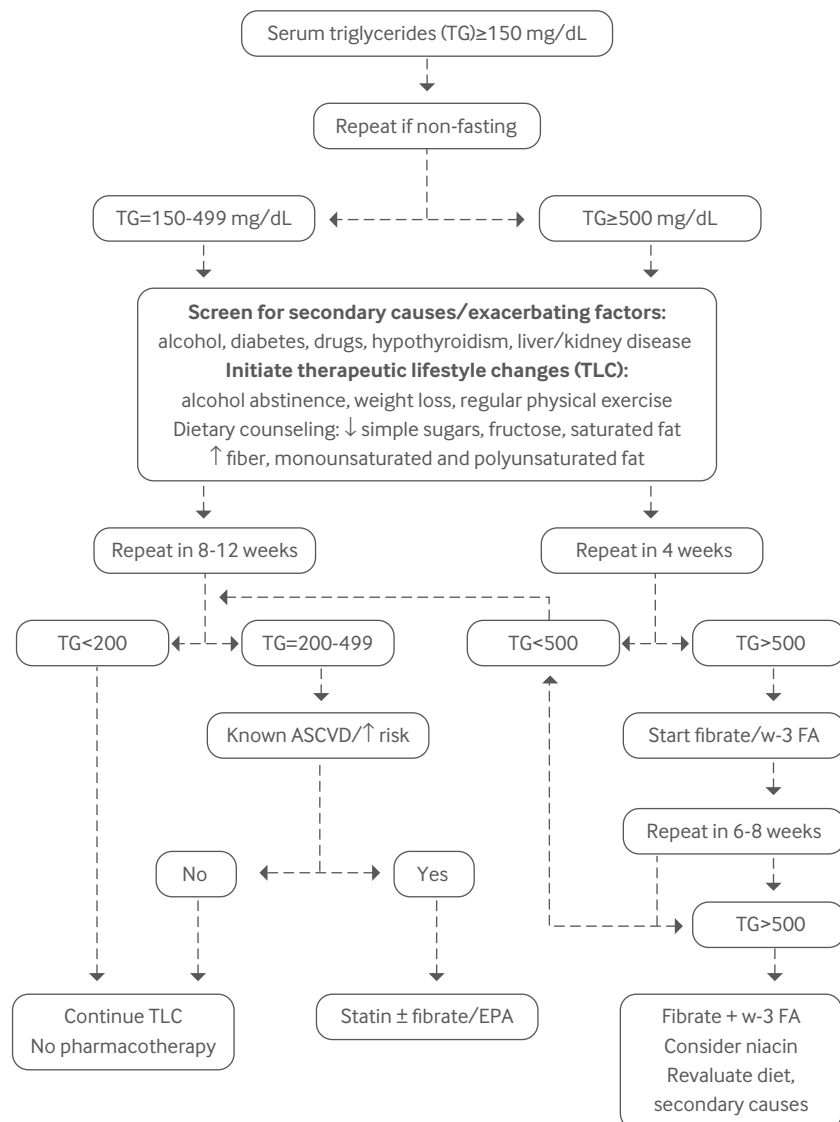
Serum triglycerides (TG)≥150 mg/dL

Repeat if non-fasting

TG=150-499 mg/dL

TG≥500 mg/dL

**Screen for secondary causes/exacerbating factors:**
alcohol, diabetes, drugs, hypothyroidism, liver/kidney disease
**Initiate therapeutic lifestyle changes (TLC):**
alcohol abstinence, weight loss, regular physical exercise
Dietary counseling: $\downarrow$ simple sugars, fructose, saturated fat
$\uparrow$ fiber, monounsaturated and polyunsaturated fat

Repeat in 8-12 weeks

Repeat in 4 weeks

TG<200

TG=200-499

TG<500

TG>500

Known ASCVD/$\uparrow$ risk

Start fibrate/w-3 FA

Repeat in 6-8 weeks

No

Yes

TG>500

Continue TLC
No pharmacotherapy

Statin ± fibrate/EPA

Fibrate + w-3 FA
Consider niacin
Revaluate diet,
secondary causes